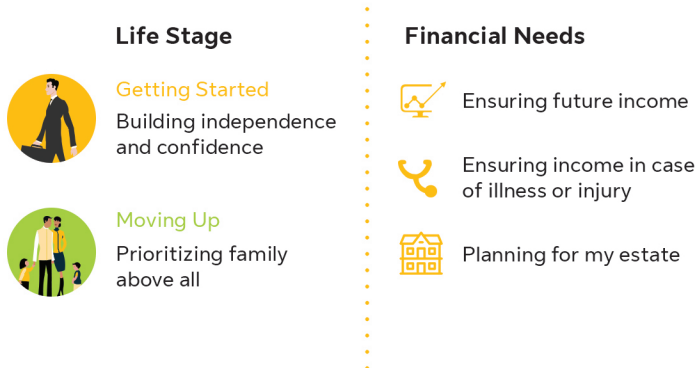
Life Stage

Getting Started
Building independence and confidence

Moving Up
Prioritizing family above all

Financial Needs

Ensuring future income

Ensuring income in case of illness or injury

Planning for my estate